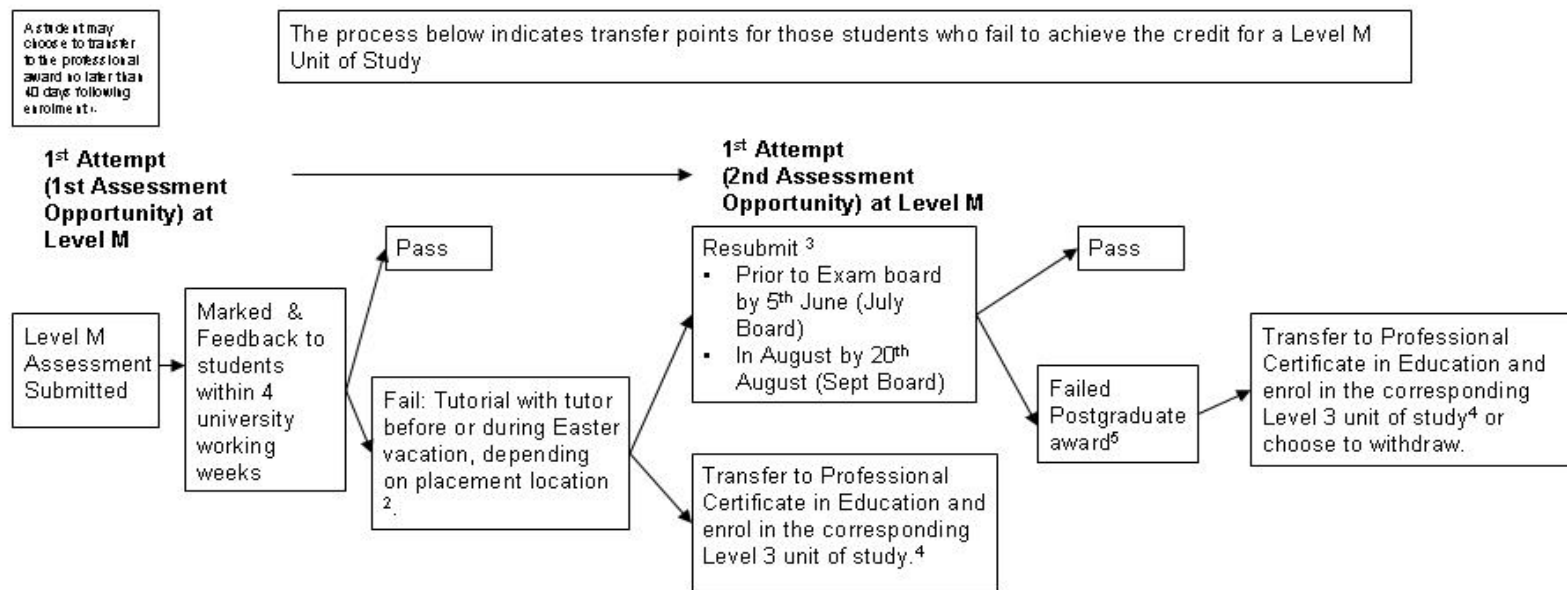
A student may choose to transfer to the professional award no later than 40 days following enrolment.

The process below indicates transfer points for those students who fail to achieve the credit for a Level M Unit of Study

1st Attempt (1st Assessment Opportunity) at Level M

1st Attempt (2nd Assessment Opportunity) at Level M

Level M Assessment Submitted

Marked & Feedback to students within 4 university working weeks

Pass

Fail: Tutorial with tutor before or during Easter vacation, depending on placement location 2.

Resubmit 3
- Prior to Exam board by 5th June (July Board)
- In August by 20th August (Sept Board)

Transfer to Professional Certificate in Education and enrol in the corresponding Level 3 unit of study.4

Pass

Failed Postgraduate award5

Transfer to Professional Certificate in Education and enrol in the corresponding Level 3 unit of study4 or choose to withdraw.